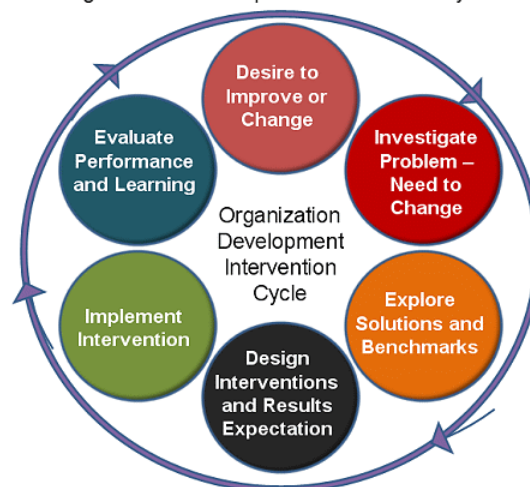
Desire to Improve or Change

Investigate Problem – Need to Change

Explore Solutions and Benchmarks

Design Interventions and Results Expectation

Implement Intervention

Evaluate Performance and Learning

Organization Development Intervention Cycle